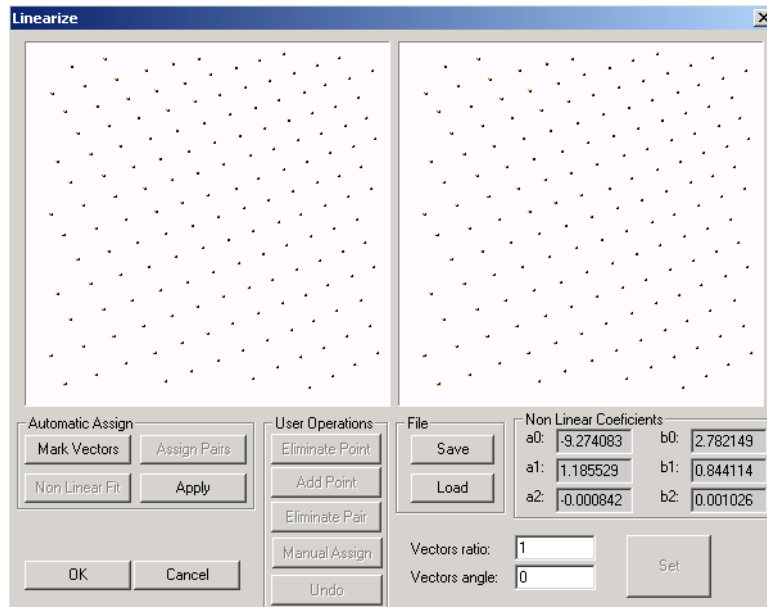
Linearize

Automatic Assign
Mark Vectors
Assign Pairs
Non Linear Fit
Apply

User Operations
Eliminate Point
Add Point
Eliminate Pair
Manual Assign
Undo

File
Save
Load

Non Linear Coeficients
a0: -9.274083
b0: 2.782149
a1: 1.185529
b1: 0.844114
a2: -0.000842
b2: 0.001026

OK
Cancel

Vectors ratio: 1
Vectors angle: 0
Set